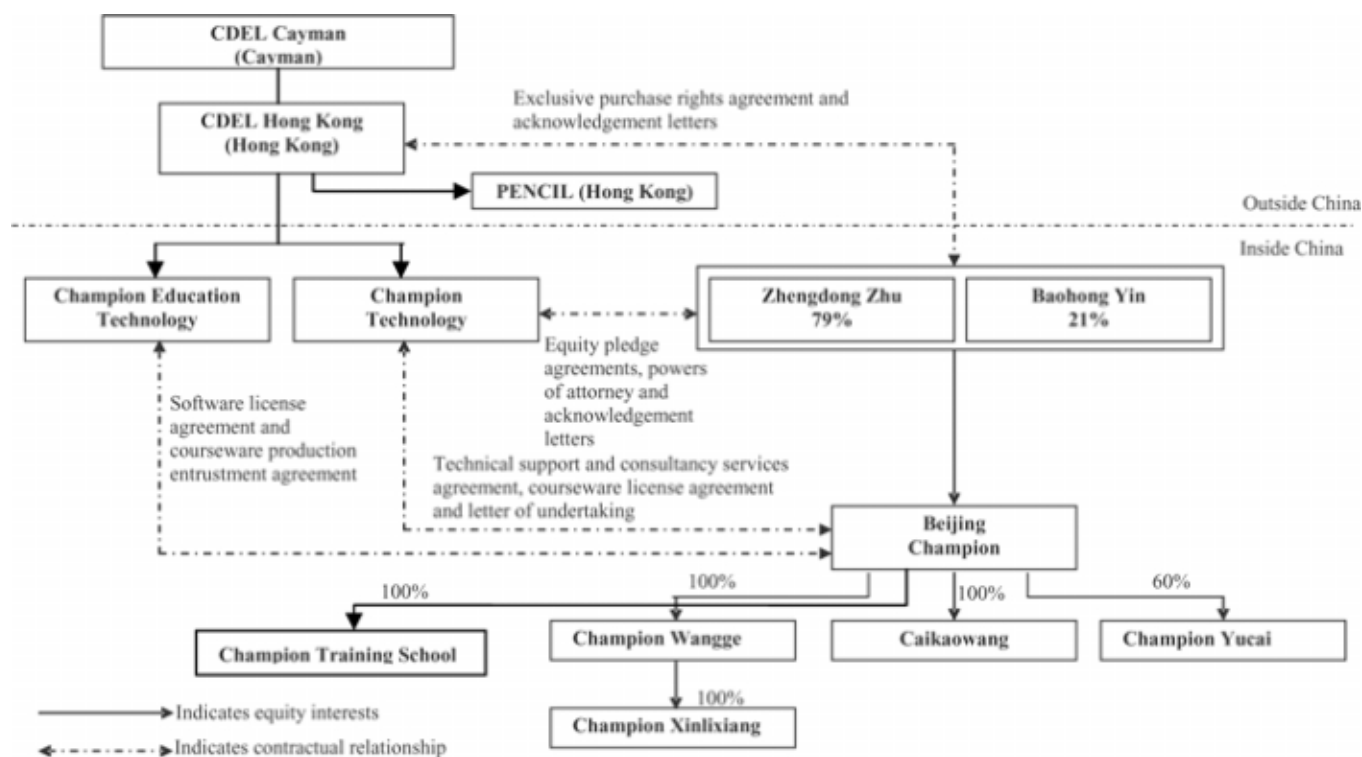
CDEL Cayman
(Cayman)

Exclusive purchase rights agreement and acknowledgement letters

CDEL Hong Kong
(Hong Kong)

PENCIL (Hong Kong)

Outside China

Inside China

Champion Education Technology

Champion Technology

Zhengdong Zhu
79%

Baohong Yin
21%

Equity pledge agreements, powers of attorney and acknowledgement letters

Software license agreement and courseware production entrustment agreement

Technical support and consultancy services agreement, courseware license agreement and letter of undertaking

Beijing Champion

100%

100%

100%

60%

Champion Training School

Champion Wangge

Caikaowang

Champion Yucai

100%

Champion Xinlixiang

Indicates equity interests

Indicates contractual relationship